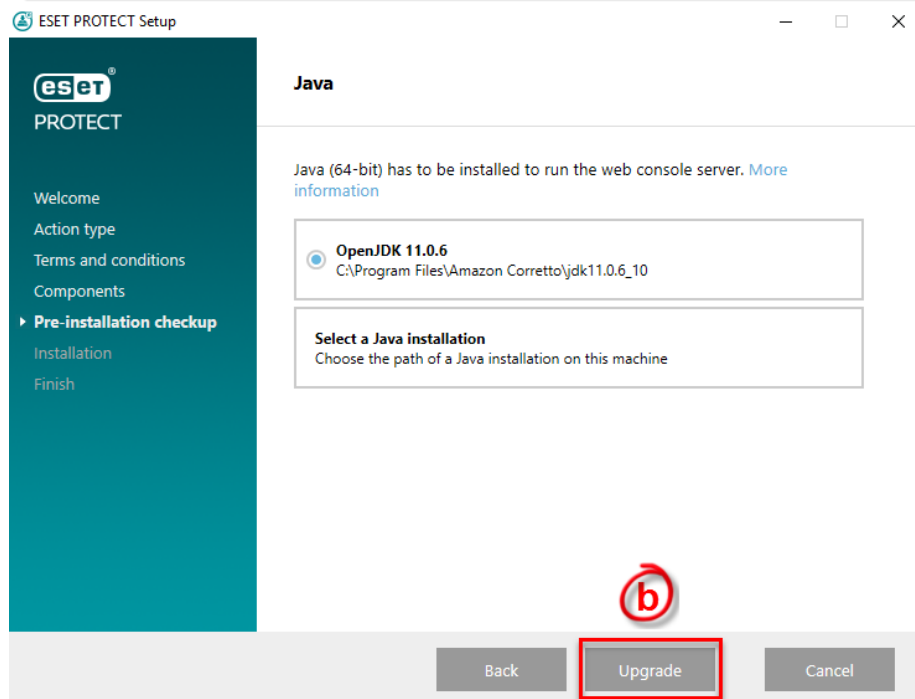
ESET PROTECT Setup

eset
PROTECT

Welcome
Action type
Terms and conditions
Components
Pre-installation checkup
Installation
Finish

Java

Java (64-bit) has to be installed to run the web console server. More information

OpenJDK 11.0.6
C:\Program Files\Amazon Corretto\jdk11.0.6_10

Select a Java installation
Choose the path of a Java installation on this machine

b

Back
Upgrade
Cancel